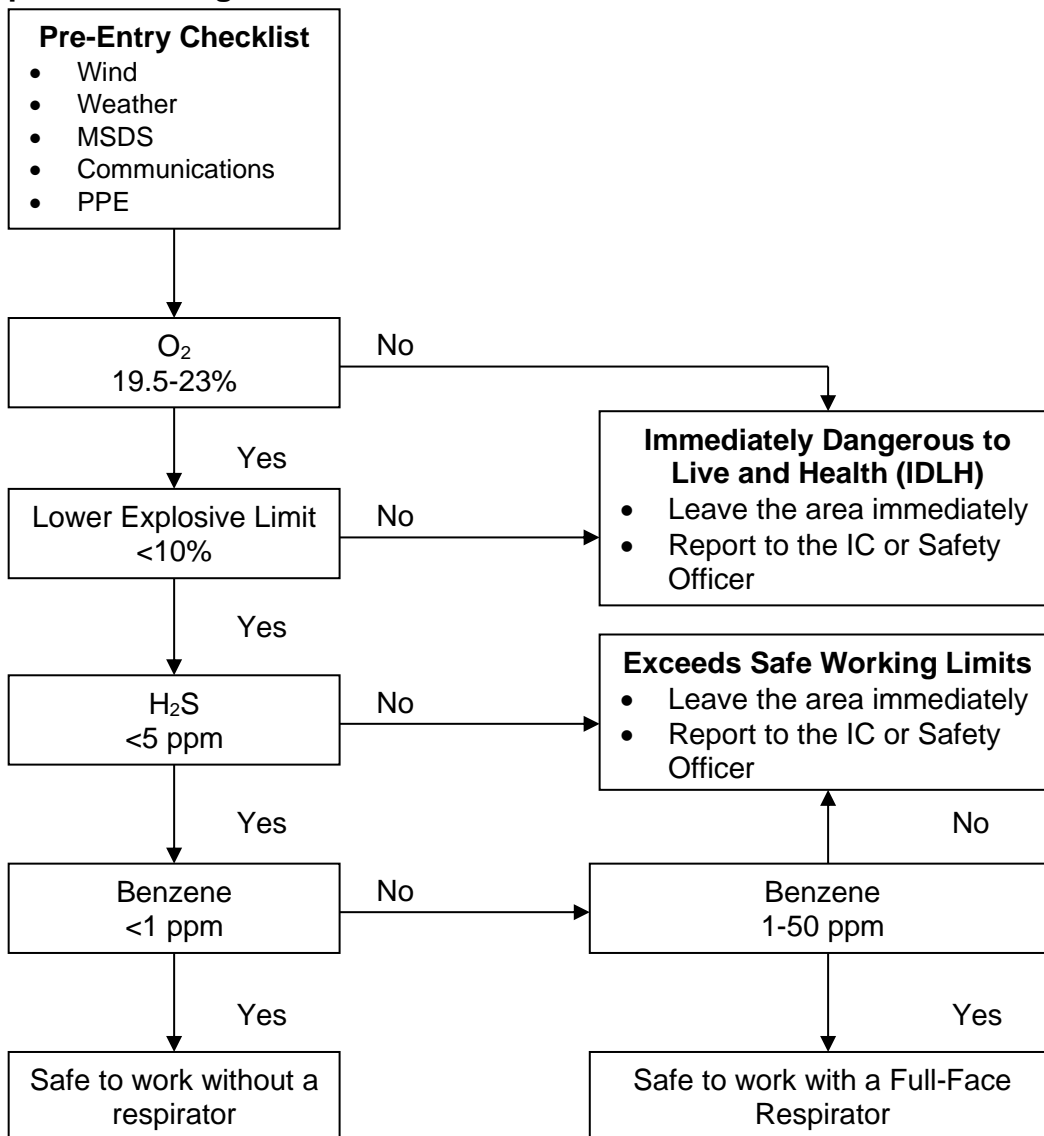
**Pre-Entry Checklist**
- Wind
- Weather
- MSDS
- Communications
- PPE

$O_2$
19.5-23%

No

**Immediately Dangerous to Live and Health (IDLH)**
- Leave the area immediately
- Report to the IC or Safety Officer

Yes

Lower Explosive Limit
<10%

No

Yes

**Exceeds Safe Working Limits**
- Leave the area immediately
- Report to the IC or Safety Officer

$H_2S$
<5 ppm

No

Yes

No

Benzene
<1 ppm

No

Benzene
1-50 ppm

Yes

Yes

Safe to work without a respirator

Safe to work with a Full-Face Respirator